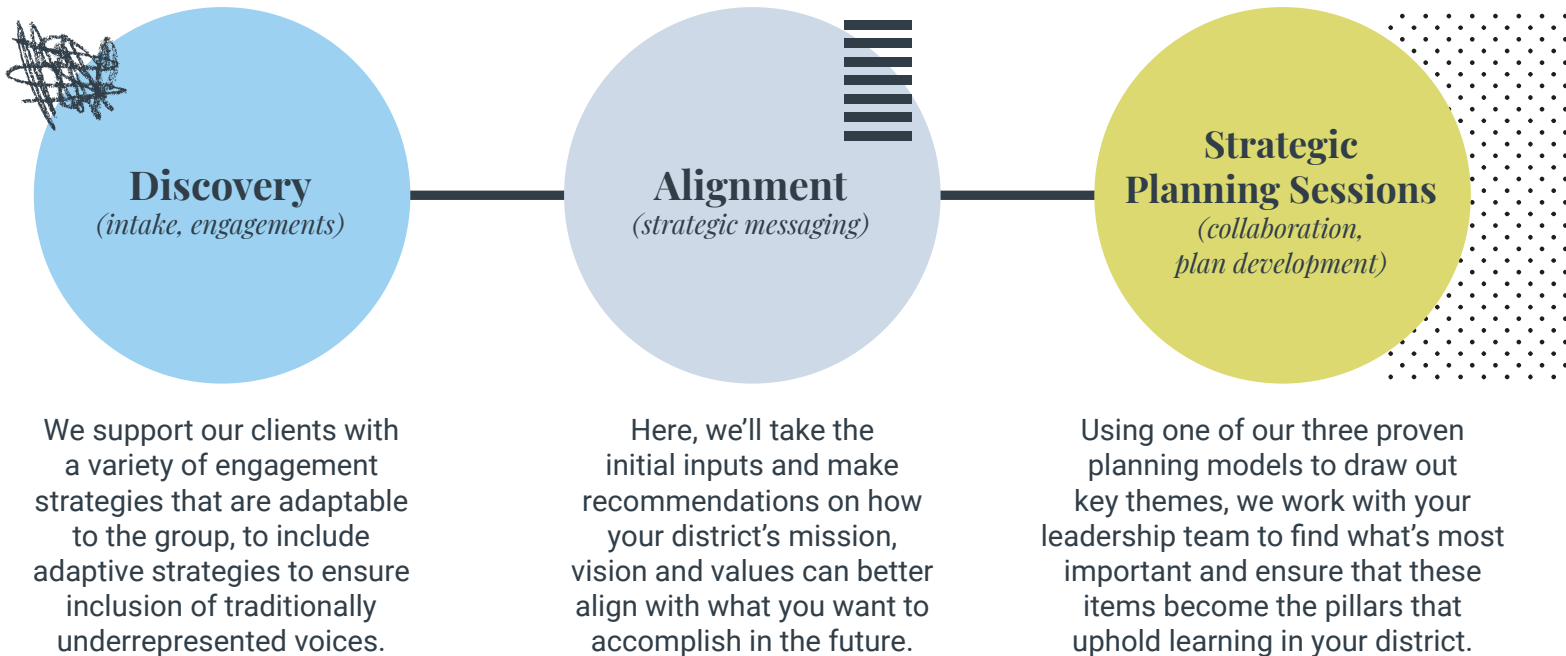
Discovery
(intake, engagements)

Alignment
(strategic messaging)

Strategic Planning Sessions
(collaboration, plan development)

We support our clients with a variety of engagement strategies that are adaptable to the group, to include adaptive strategies to ensure inclusion of traditionally underrepresented voices.

Here, we'll take the initial inputs and make recommendations on how your district's mission, vision and values can better align with what you want to accomplish in the future.

Using one of our three proven planning models to draw out key themes, we work with your leadership team to find what's most important and ensure that these items become the pillars that uphold learning in your district.